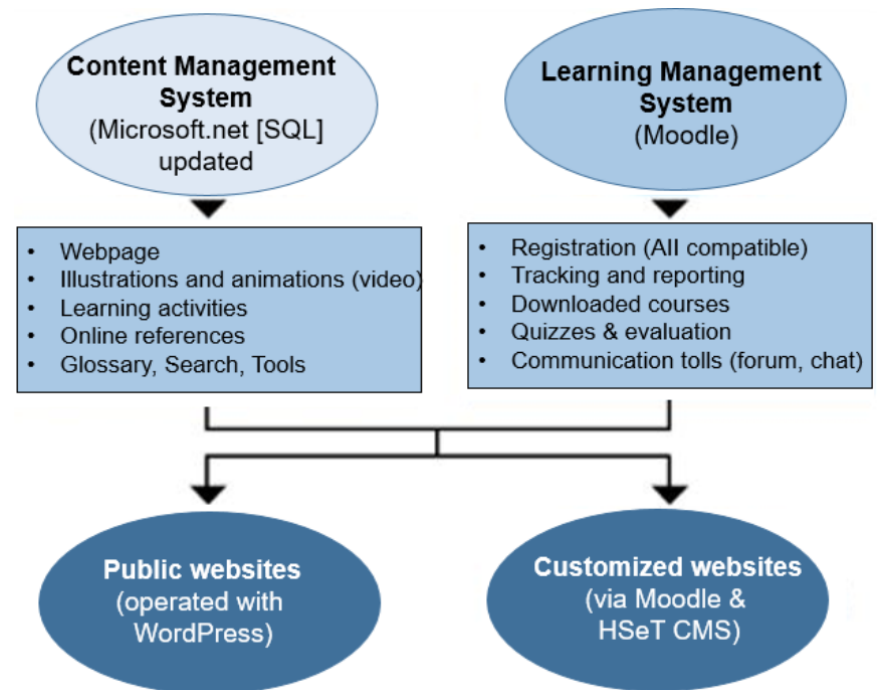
Content Management System
(Microsoft.net [SQL]
updated

Learning Management System
(Moodle)

- Webpage
- Illustrations and animations (video)
- Learning activities
- Online references
- Glossary, Search, Tools

- Registration (All compatible)
- Tracking and reporting
- Downloaded courses
- Quizzes & evaluation
- Communication tolls (forum, chat)

Public websites
(operated with WordPress)

Customized websites
(via Moodle & HSeT CMS)